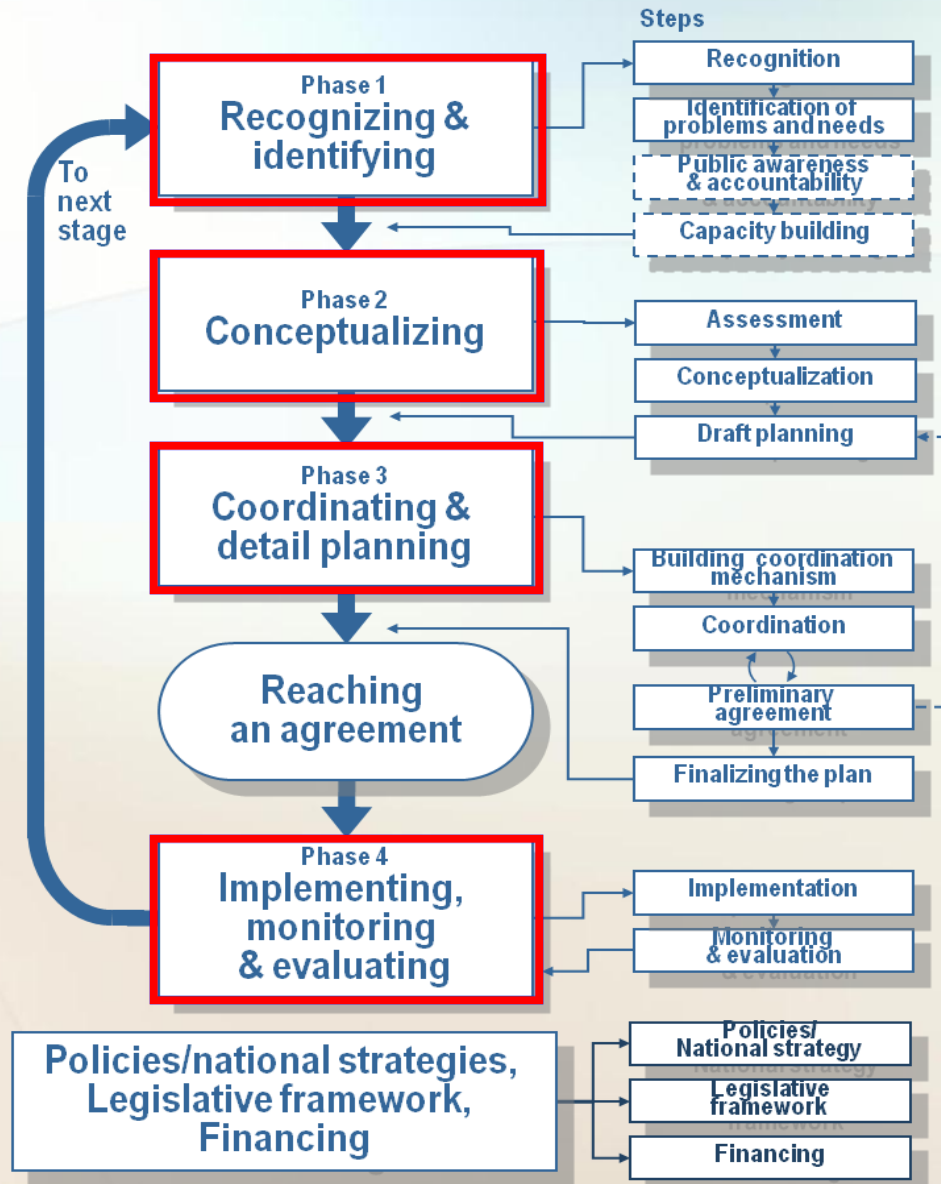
Steps

To next stage

Phase 1
Recognizing & identifying

Recognition
Identification of problems and needs
Public awareness & accountability
Capacity building

Phase 2
Conceptualizing

Assessment
Conceptualization
Draft planning

Phase 3
Coordinating & detail planning

Building coordination mechanism
Coordination
Preliminary agreement
Finalizing the plan

Reaching an agreement

Phase 4
Implementing, monitoring & evaluating

Implementation
Monitoring & evaluation

Policies/national strategies, Legislative framework, Financing

Policies/ National strategy
Legislative framework
Financing